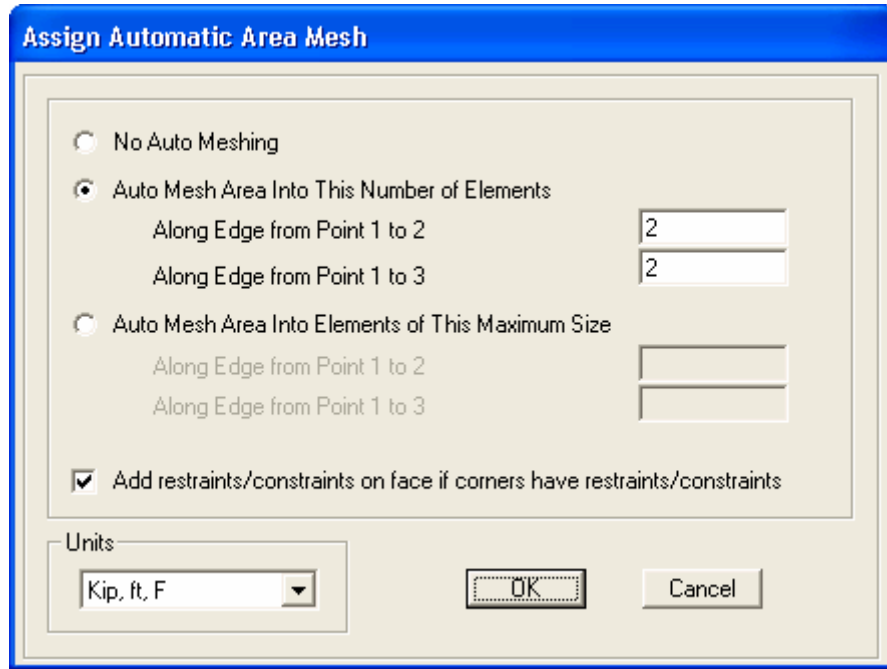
Assign Automatic Area Mesh

No Auto Meshing

Auto Mesh Area Into This Number of Elements

Along Edge from Point 1 to 2 2

Along Edge from Point 1 to 3 2

Auto Mesh Area Into Elements of This Maximum Size

Along Edge from Point 1 to 2

Along Edge from Point 1 to 3

Add restraints/constraints on face if corners have restraints/constraints

Units

Kip, ft, F

OK

Cancel